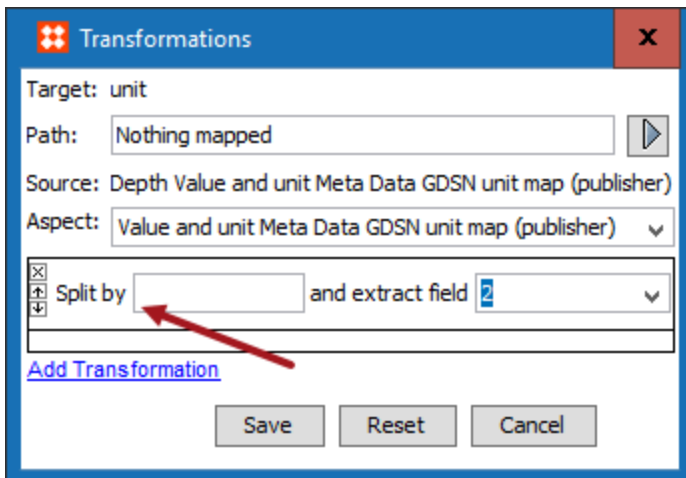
Transformations

x

Target: unit

Path: Nothing mapped

Source: Depth Value and unit Meta Data GDSN unit map (publisher)

Aspect: Value and unit Meta Data GDSN unit map (publisher)

Split by and extract field 2

Add Transformation

Save Reset Cancel